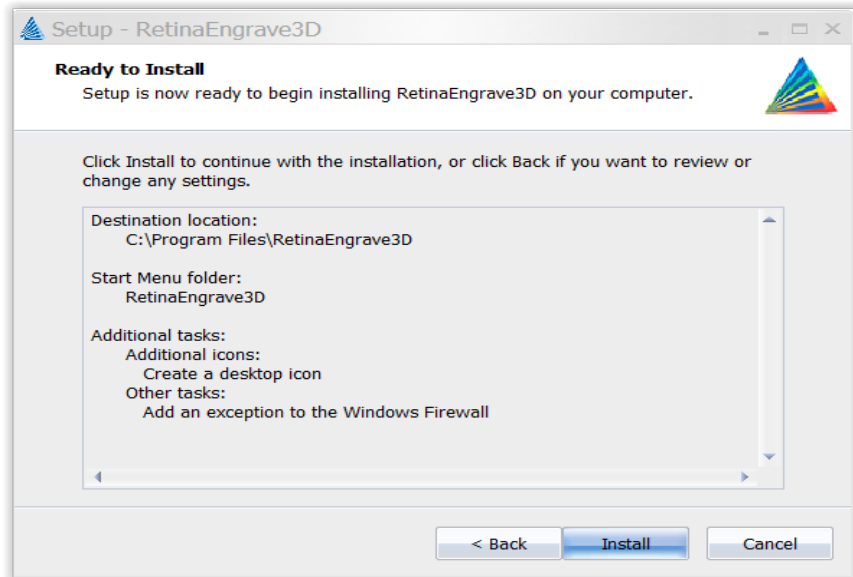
Setup - RetinaEngrave3D

Ready to Install

Setup is now ready to begin installing RetinaEngrave3D on your computer.

Click Install to continue with the installation, or click Back if you want to review or change any settings.

Destination location:
C:\Program Files\RetinaEngrave3D

Start Menu folder:
RetinaEngrave3D

Additional tasks:
Additional icons:
Create a desktop icon
Other tasks:
Add an exception to the Windows Firewall

< Back
Install
Cancel